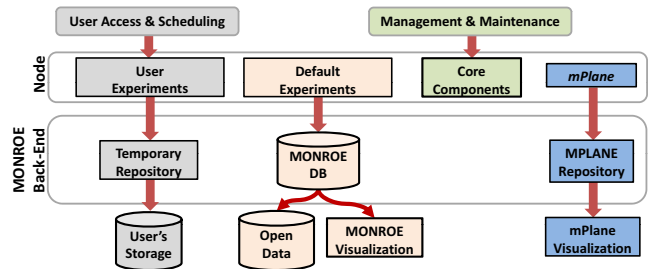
User Access & Scheduling

Management & Maintenance

Node

User Experiments

Default Experiments

Core Components

mPlane

MONROE Back-End

Temporary Repository

MONROE DB

MPLANE Repository

User's Storage

Open Data

MONROE Visualization

mPlane Visualization